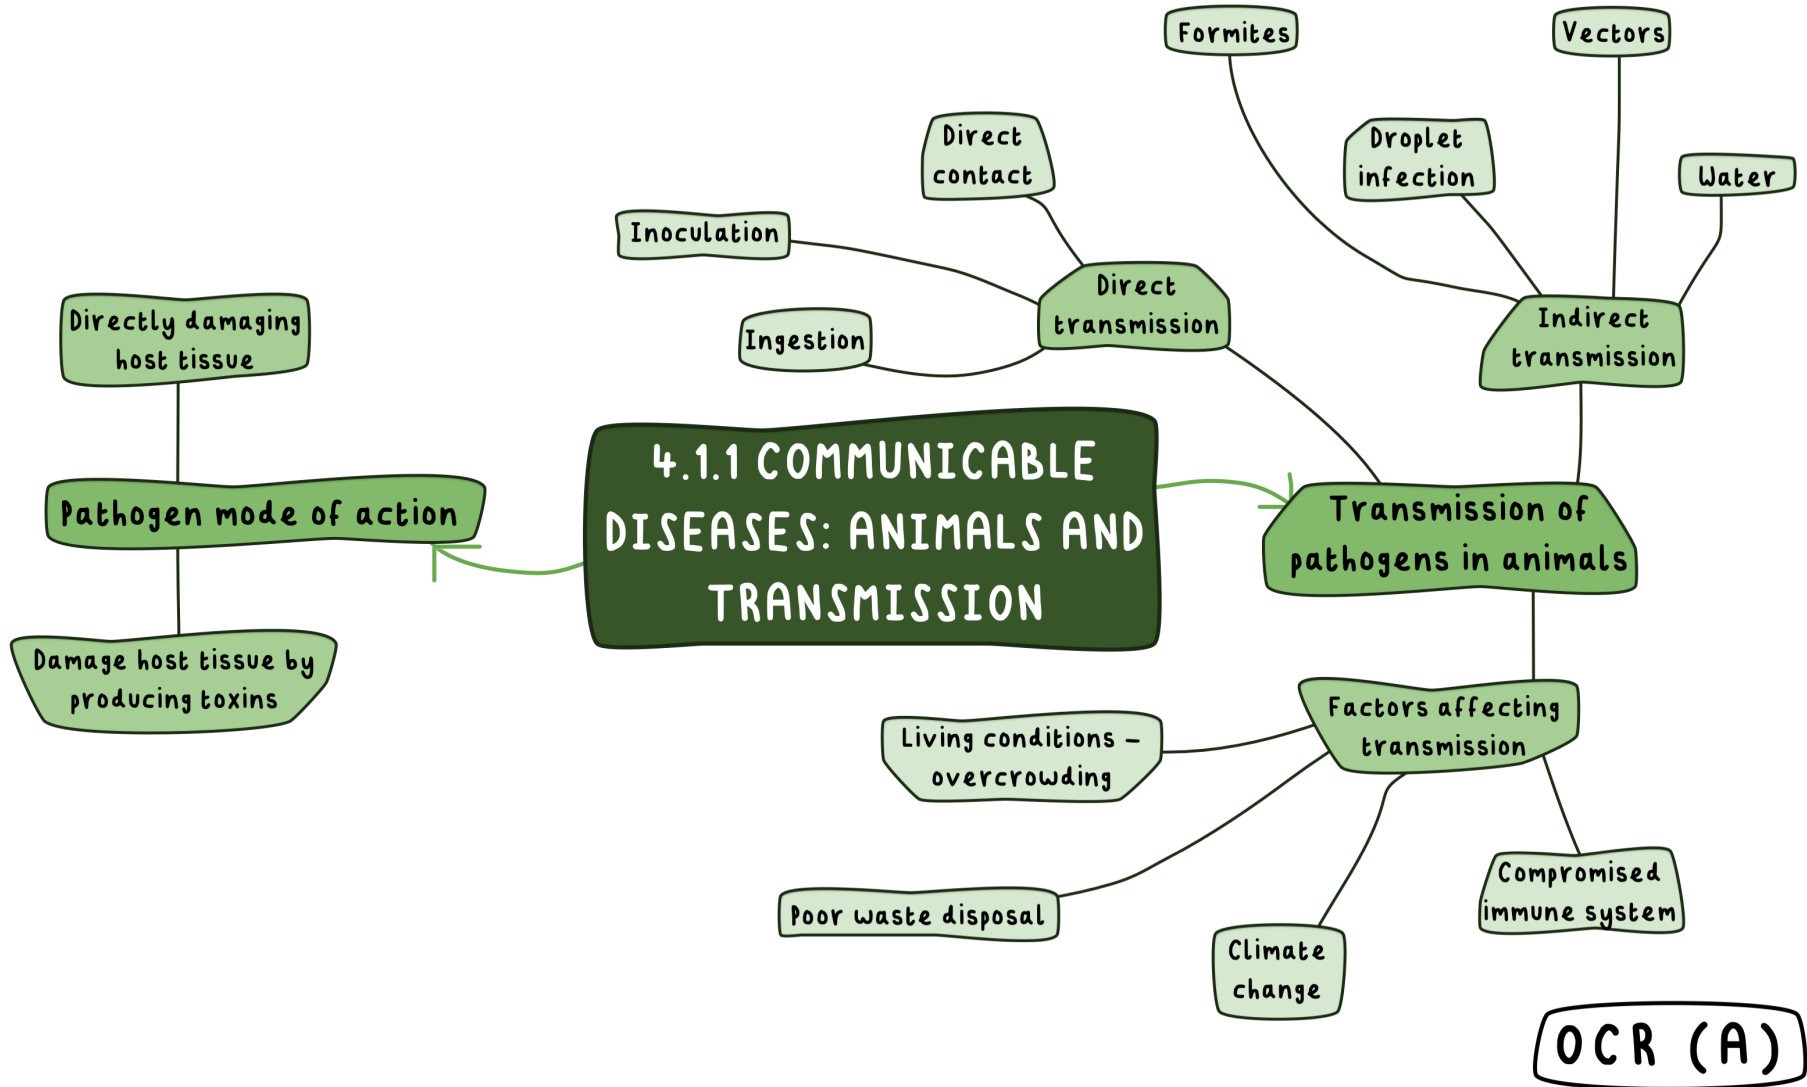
4.1.1 COMMUNICABLE DISEASES: ANIMALS AND TRANSMISSION

Pathogen mode of action

Directly damaging host tissue

Damage host tissue by producing toxins

Transmission of pathogens in animals

Direct transmission

Direct contact

Inoculation

Ingestion

Indirect transmission

Formites

Droplet infection

Vectors

Water

Factors affecting transmission

Living conditions – overcrowding

Poor waste disposal

Climate change

Compromised immune system

OCR (A)